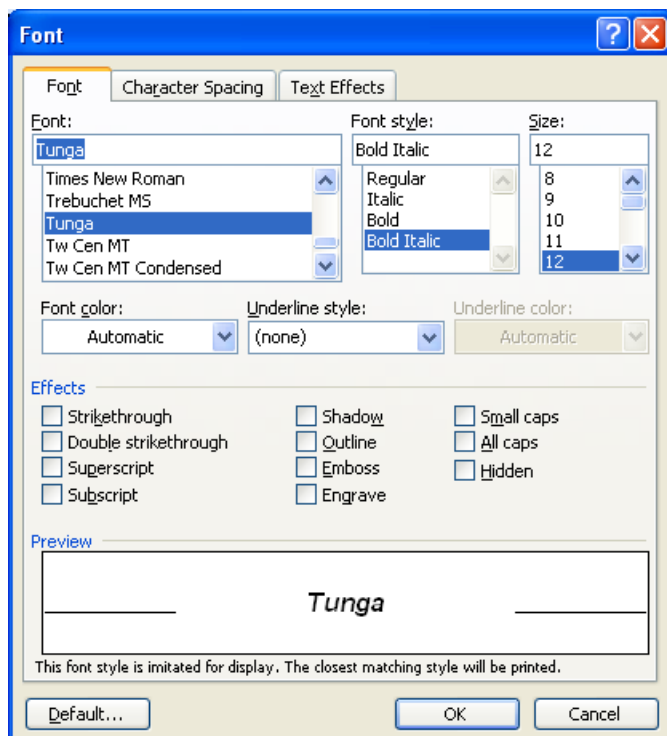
Font

Font | Character Spacing | Text Effects

Font:
Tunga
Times New Roman
Trebuchet MS
Tunga
Tw Cen MT
Tw Cen MT Condensed

Font style:
Bold Italic
Regular
Italic
Bold
Bold Italic

Size:
12
8
9
10
11
12

Font color:
Automatic

Underline style:
(none)

Underline color:
Automatic

Effects
Strikethrough
Double strikethrough
Superscript
Subscript
Shadow
Outline
Emboss
Engrave
Small caps
All caps
Hidden

Preview
Tunga

This font style is imitated for display. The closest matching style will be printed.

Default...
OK
Cancel